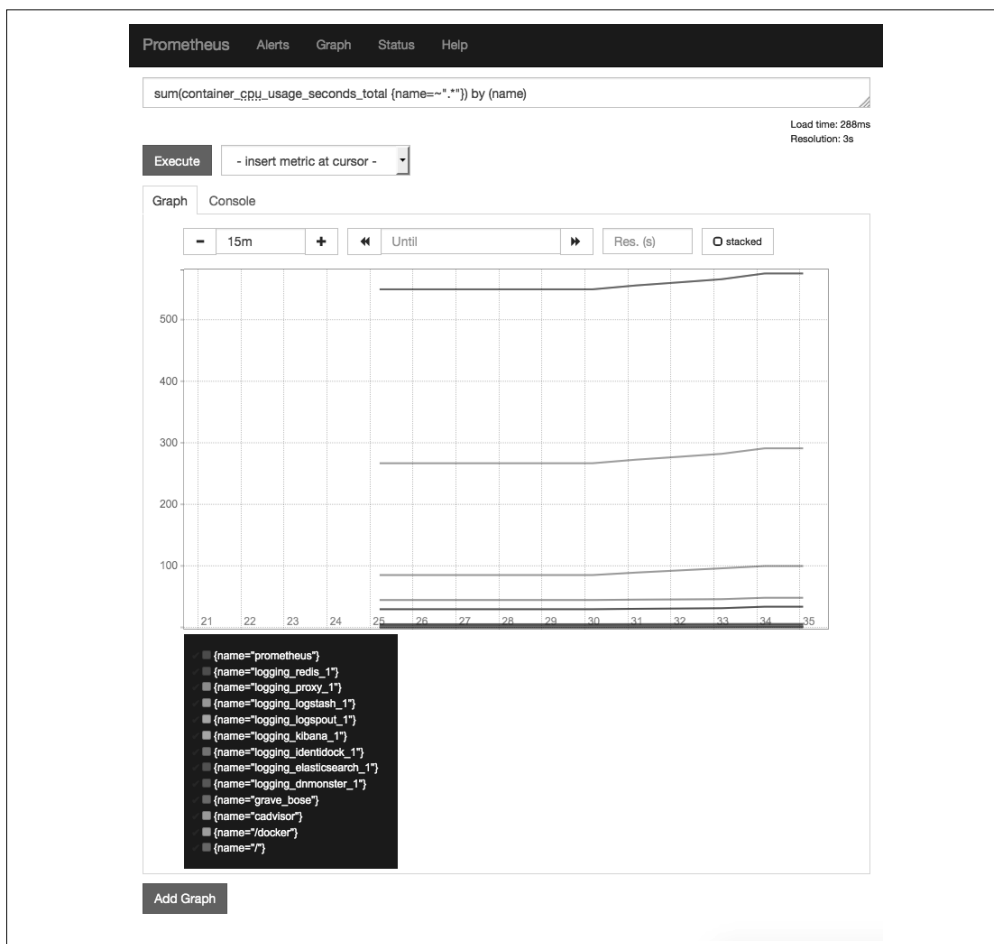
Prometheus Alerts Graph Status Help

sum(container_cpu_usage_seconds_total {name=~".*"}) by (name)

Load time: 288ms
Resolution: 3s

Execute - insert metric at cursor -

Graph Console

- 15m + ◂◂ Until ▸▸ Res. (s) stacked

500
400
300
200
100

21 22 23 24 25 26 27 28 29 30 31 32 33 34 35

{name="prometheus"}
{name="logging_redis_1"}
{name="logging_proxy_1"}
{name="logging_logstash_1"}
{name="logging_logspout_1"}
{name="logging_kibana_1"}
{name="logging_identidock_1"}
{name="logging_elasticsearch_1"}
{name="logging_dnmonster_1"}
{name="grave_bose"}
{name="cadvisor"}
{name="/docker"}
{name="/"}

Add Graph